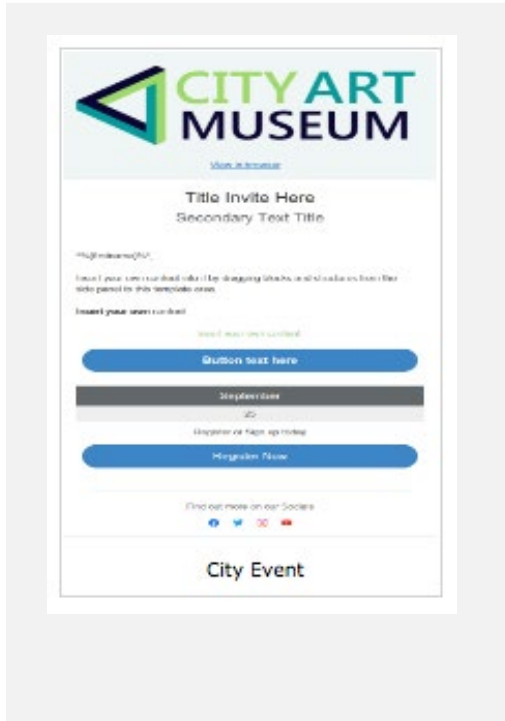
CITY ART
MUSEUM

View in browser

Title Invite Here
Secondary Text Title

Hi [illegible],

Insert your own content which by dragging blocks and structures from the side panel to this template area.

Insert your own content

Insert your own content

Button text here

September

20

Register or Sign up today

Register Now

Find out more on our Socials

City Event